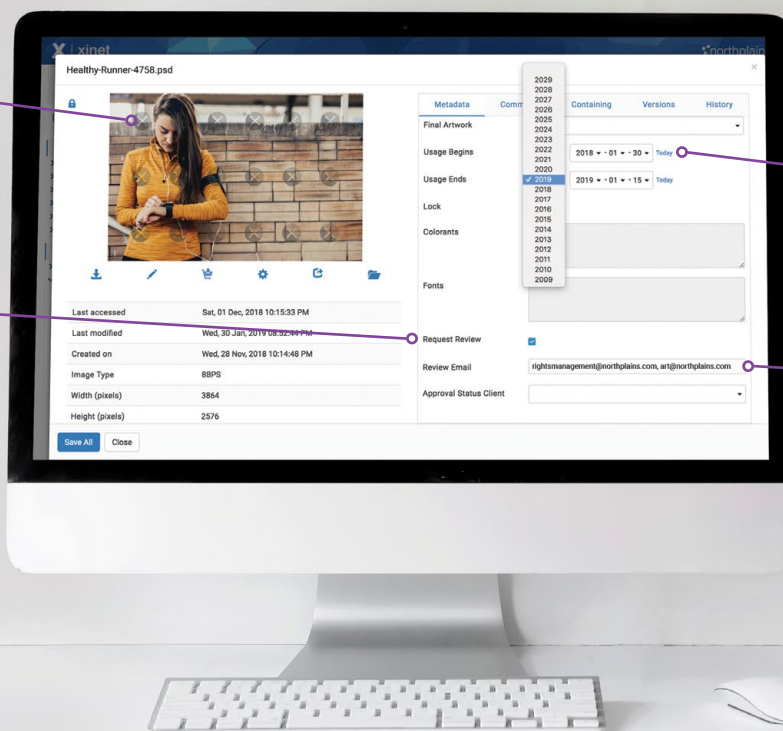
xinet

northplain

Healthy-Runner-4758.psd

×

| Last accessed | Sat, 01 Dec, 2018 10:15:33 PM |
|---|---|
| Last modified | Wed, 30 Jan, 2019 08:32:44 PM |
| Created on | Wed, 28 Nov, 2018 10:14:48 PM |
| Image Type | 8BPS |
| Width (pixels) | 3864 |
| Height (pixels) | 2576 |

Metadata Comm Containing Versions History

2029
2028
2027
2026
2025
2024
2023
2022
2021
2020
✓ 2019
2018
2017
2016
2015
2014
2013
2012
2011
2010
2009

Final Artwork

Usage Begins 2018 - 01 - 30 Today

Usage Ends 2019 - 01 - 15 Today

Lock

Colorants

Fonts

Request Review

Review Email rightsmanagement@northplains.com, art@northplains.com

Approval Status Client

Save All Close